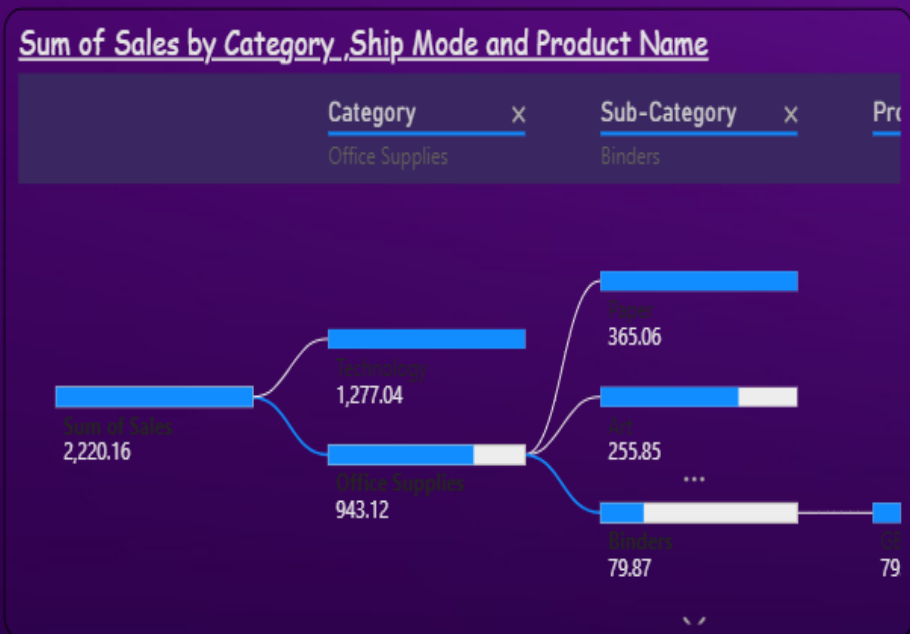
Sum of Sales by Category ,Ship Mode and Product Name

Category ×
Office Supplies

Sub-Category ×
Binders

Pr

Sum of Sales
2,220.16

Technology
1,277.04

Office Supplies
943.12

Paper
365.06

Art
255.85

...

Binders
79.87

GB
79